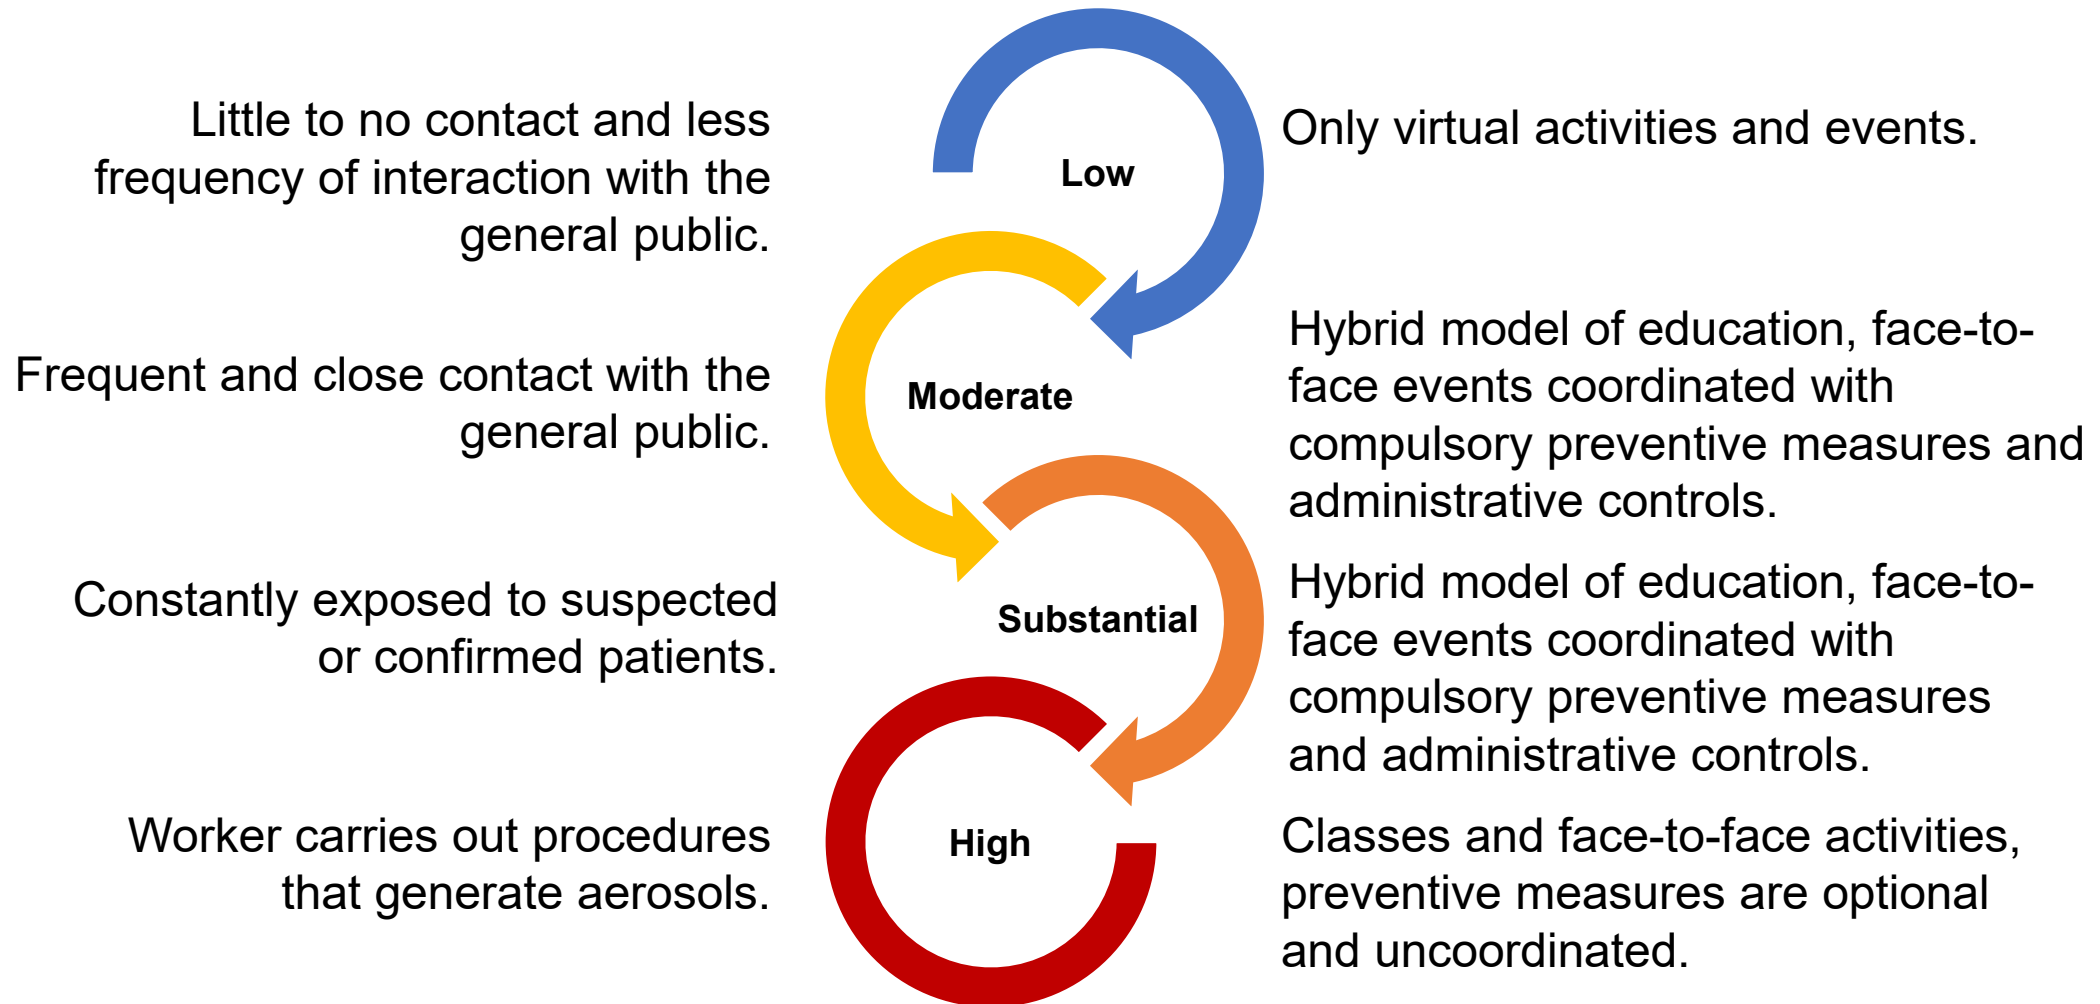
Little to no contact and less frequency of interaction with the general public.

Low

Only virtual activities and events.

Frequent and close contact with the general public.

Moderate

Hybrid model of education, face-to-face events coordinated with compulsory preventive measures and administrative controls.

Constantly exposed to suspected or confirmed patients.

Substantial

Hybrid model of education, face-to-face events coordinated with compulsory preventive measures and administrative controls.

Worker carries out procedures that generate aerosols.

High

Classes and face-to-face activities, preventive measures are optional and uncoordinated.